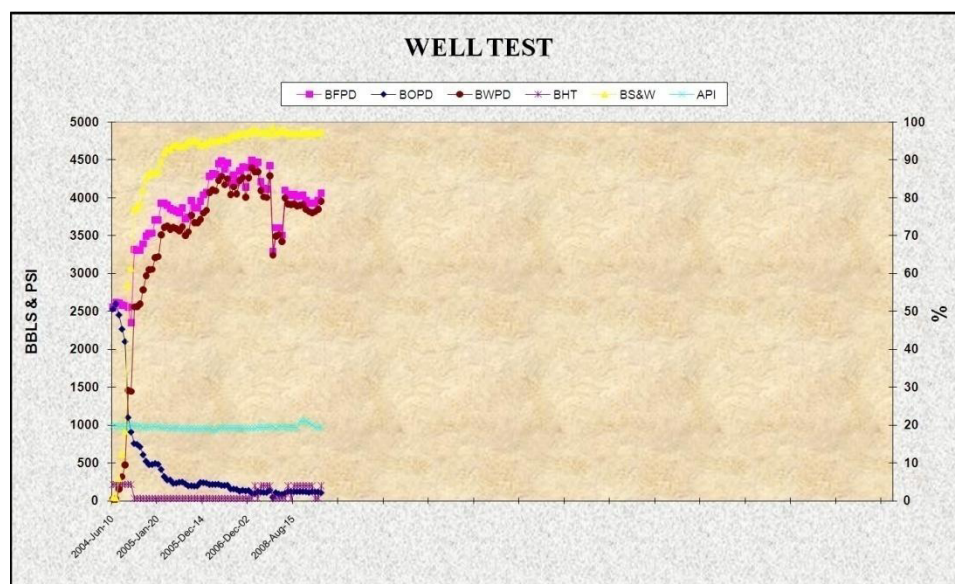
WELL TEST

BFPD BOPD BWPD BHT BS&W API

BBLS & PSI

5000
4500
4000
3500
3000
2500
2000
1500
1000
500
0

%

100
90
80
70
60
50
40
30
20
10
0

2004-Jun-10
2005-Jan-20
2005-Dec-14
2006-Dec-02
2008-Aug-15